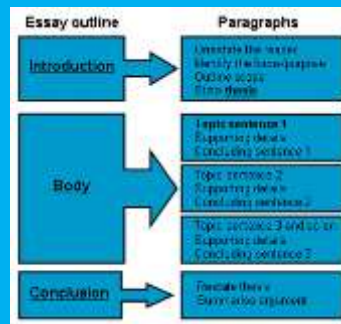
Essay outline

Paragraphs

Introduction

Unpackage the issues
Identify the issue/purpose
Outline scope
State thesis

Body

Topic sentence 1
Supporting details
Concluding sentence 1

Topic sentence 2
Supporting details
Concluding sentence 2

Topic sentence 3 and so on
Supporting details
Concluding sentence 3

Conclusion

Restate thesis
Summarise argument